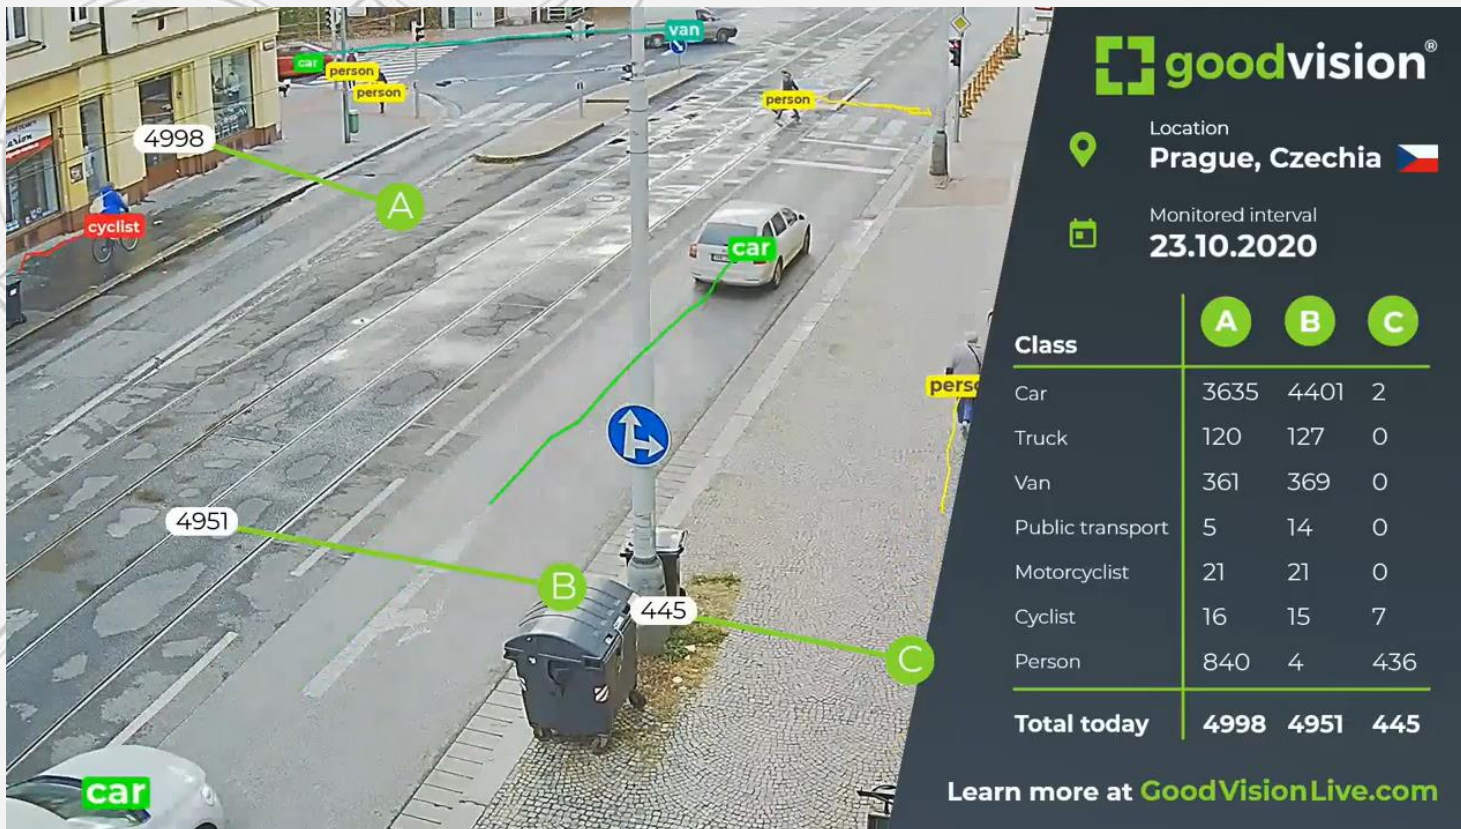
van
car
person
person
person
4998
A
cyclist
car
pers
4951
B
445
C
car

goodvision®

Location
Prague, Czechia

Monitored interval
23.10.2020

| Class | A | B | C |
|---|---|---|---|
| Car | 3635 | 4401 | 2 |
| Truck | 120 | 127 | 0 |
| Van | 361 | 369 | 0 |
| Public transport | 5 | 14 | 0 |
| Motorcyclist | 21 | 21 | 0 |
| Cyclist | 16 | 15 | 7 |
| Person | 840 | 4 | 436 |
| Total today | 4998 | 4951 | 445 |

Learn more at GoodVisionLive.com